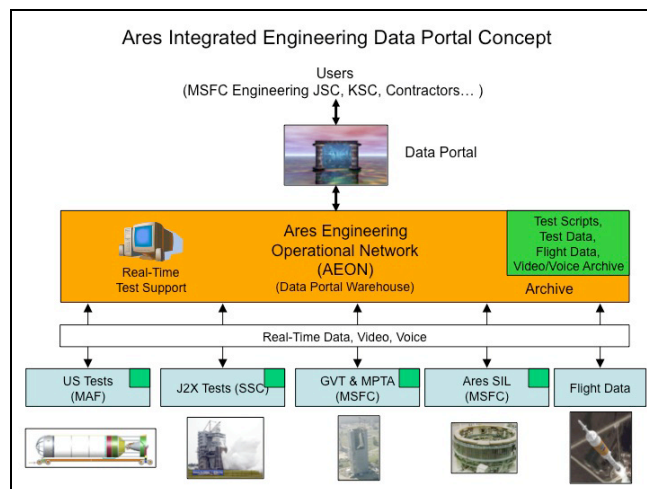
Ares Integrated Engineering Data Portal Concept

Users
(MSFC Engineering JSC, KSC, Contractors… )

Data Portal

Real-Time Test Support

Ares Engineering Operational Network (AEON)
(Data Portal Warehouse)

Test Scripts, Test Data, Flight Data, Video/Voice Archive

Archive

Real-Time Data, Video, Voice

US Tests (MAF)

J2X Tests (SSC)

GVT & MPTA (MSFC)

Ares SIL (MSFC)

Flight Data